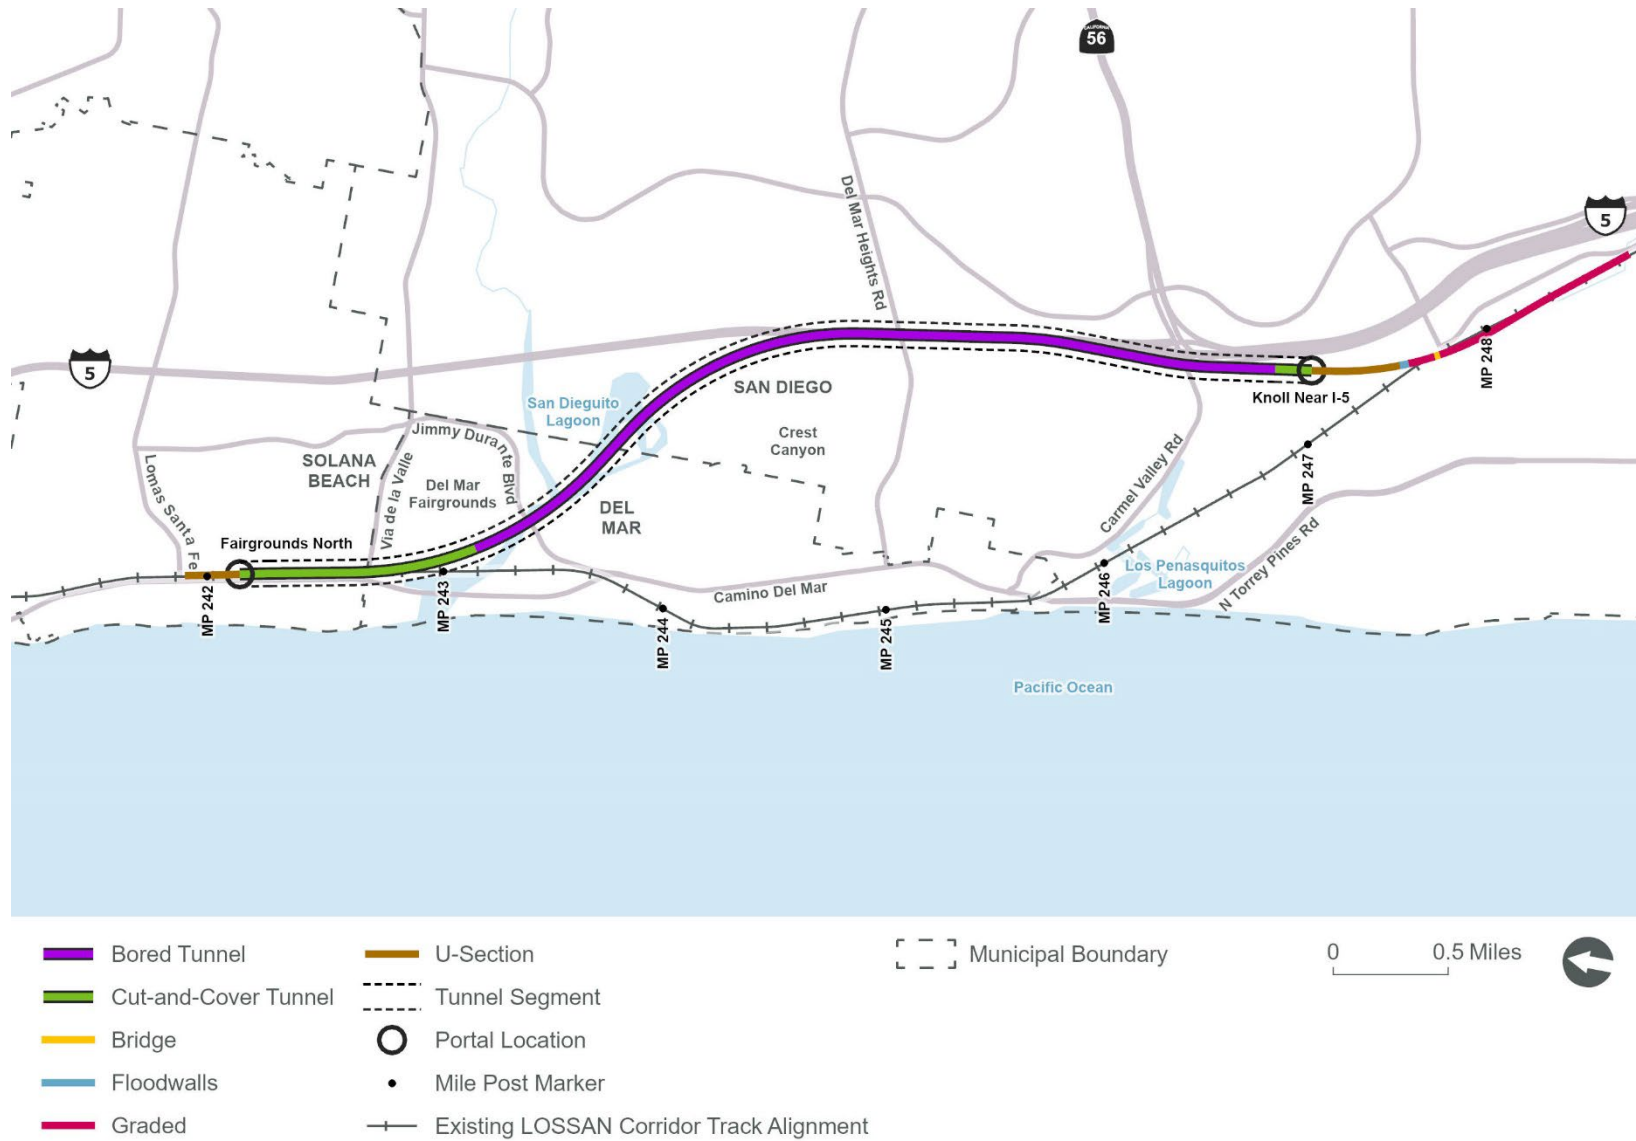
56

5

5

Del Mar Heights Rd

SAN DIEGO

San Dieguito Lagoon

Knoll Near I-5

MP 248

Jimmy Durante Blvd

Crest Canyon

SOLANA BEACH

Via de la Valle

Del Mar Fairgrounds

DEL MAR

Carmel Valley Rd

MP 247

Lomas Santa Fe

Fairgrounds North

Los Penasquitos Lagoon

N Torrey Pines Rd

Camino Del Mar

MP 242

MP 243

MP 244

MP 245

MP 246

Pacific Ocean

Bored Tunnel

Cut-and-Cover Tunnel

Bridge

Floodwalls

Graded

U-Section

Tunnel Segment

Portal Location

Mile Post Marker

Existing LOSSAN Corridor Track Alignment

Municipal Boundary

0 0.5 Miles